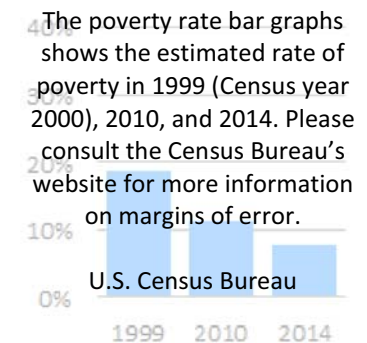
40%
30%
20%
10%
0%

1999 2010 2014

The poverty rate bar graphs shows the estimated rate of poverty in 1999 (Census year 2000), 2010, and 2014. Please consult the Census Bureau's website for more information on margins of error.

U.S. Census Bureau